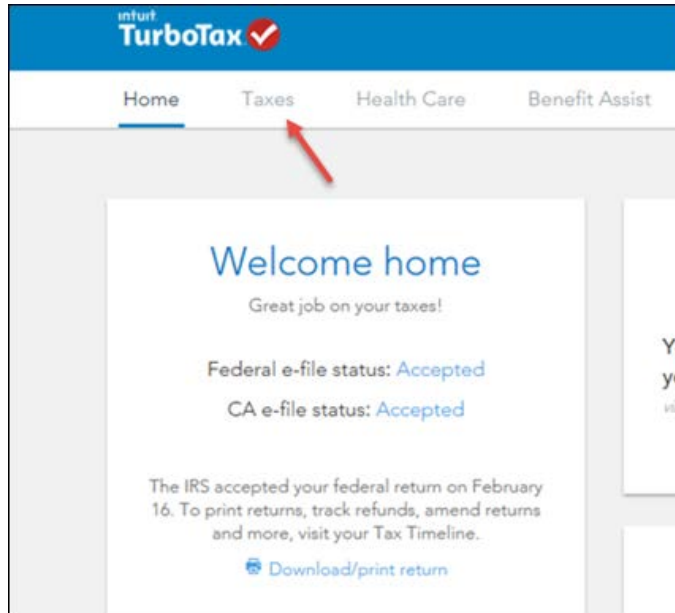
intuit TurboTax

Home Taxes Health Care Benefit Assist

Welcome home

Great job on your taxes!

Federal e-file status: Accepted

CA e-file status: Accepted

The IRS accepted your federal return on February 16. To print returns, track refunds, amend returns and more, visit your Tax Timeline.

Download/print return

Y
y
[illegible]